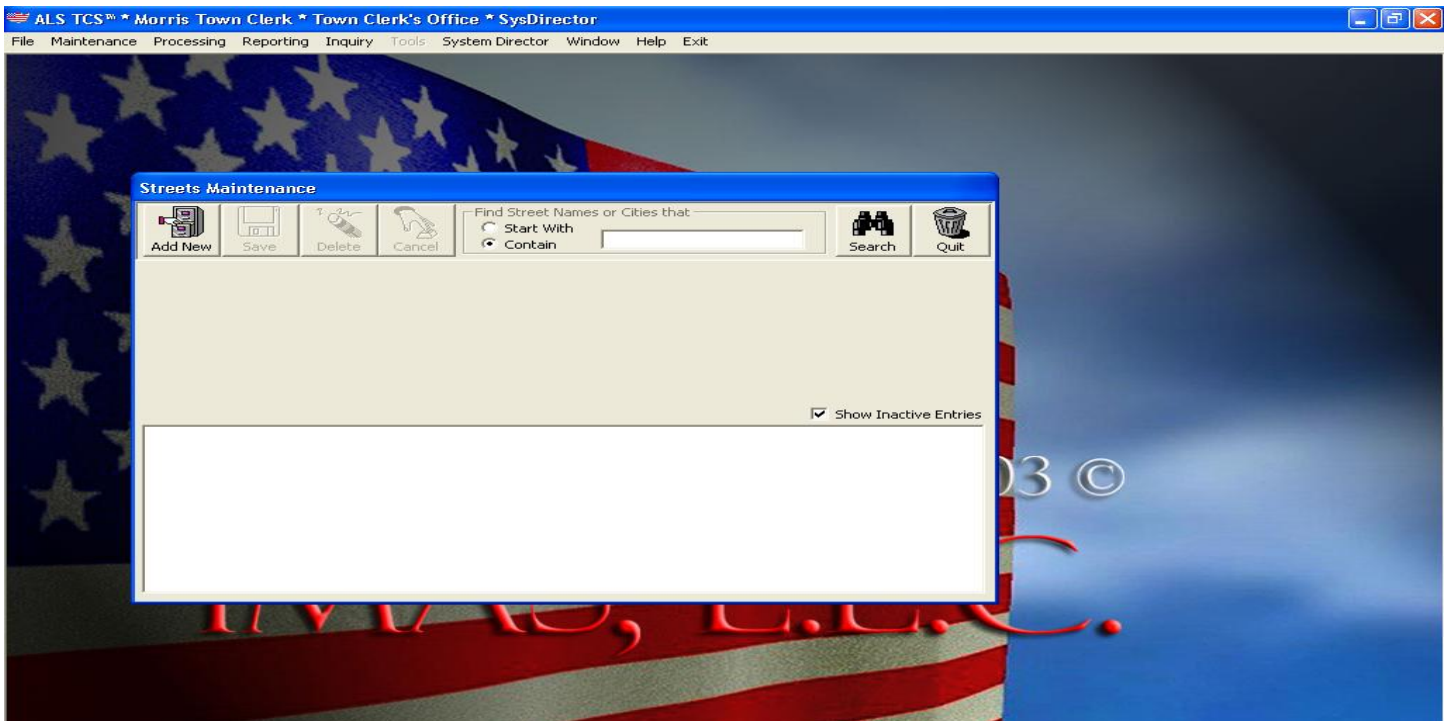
ALS TCS℠ * Morris Town Clerk * Town Clerk's Office * SysDirector

File Maintenance Processing Reporting Inquiry Tools System Director Window Help Exit

Streets Maintenance

Add New Save Delete Cancel

Find Street Names or Cities that
Start With
Contain

Search Quit

Show Inactive Entries

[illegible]3 ©

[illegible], L.L.C.